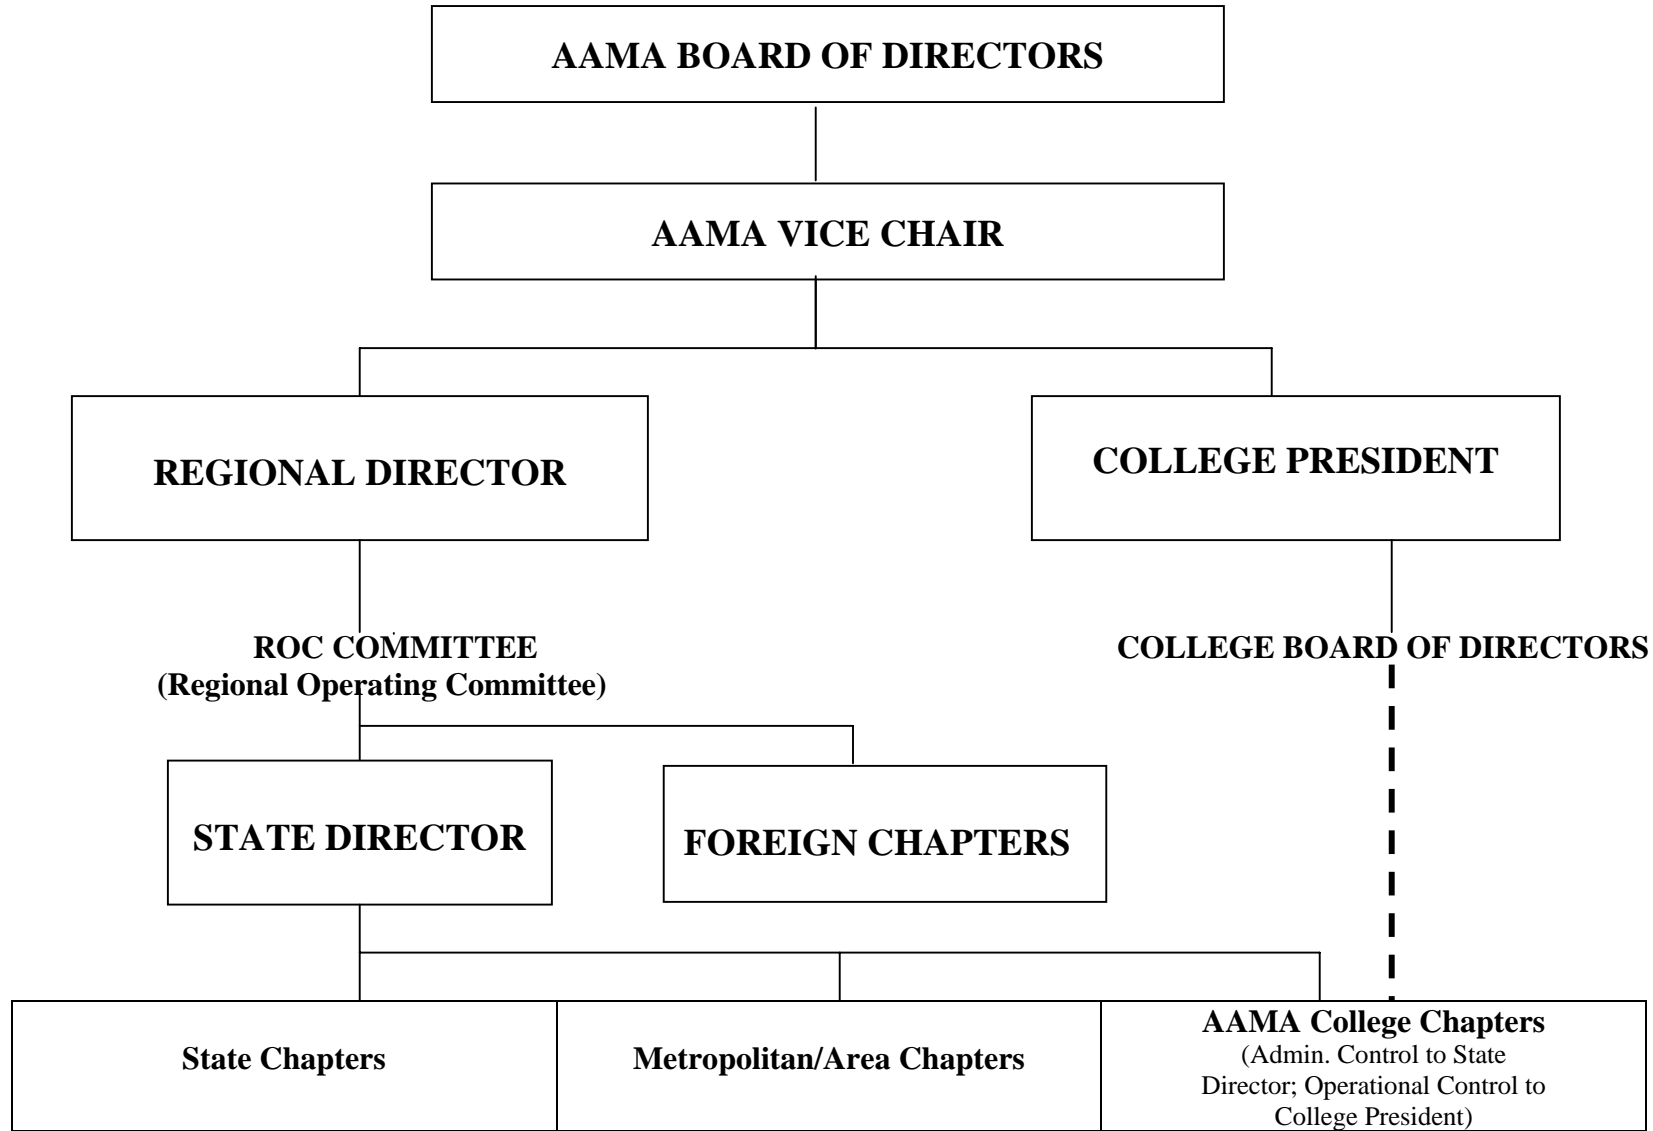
AAMA BOARD OF DIRECTORS

AAMA VICE CHAIR

REGIONAL DIRECTOR

COLLEGE PRESIDENT

ROC COMMITTEE
(Regional Operating Committee)

COLLEGE BOARD OF DIRECTORS

STATE DIRECTOR

FOREIGN CHAPTERS

State Chapters

Metropolitan/Area Chapters

AAMA College Chapters
(Admin. Control to State Director; Operational Control to College President)